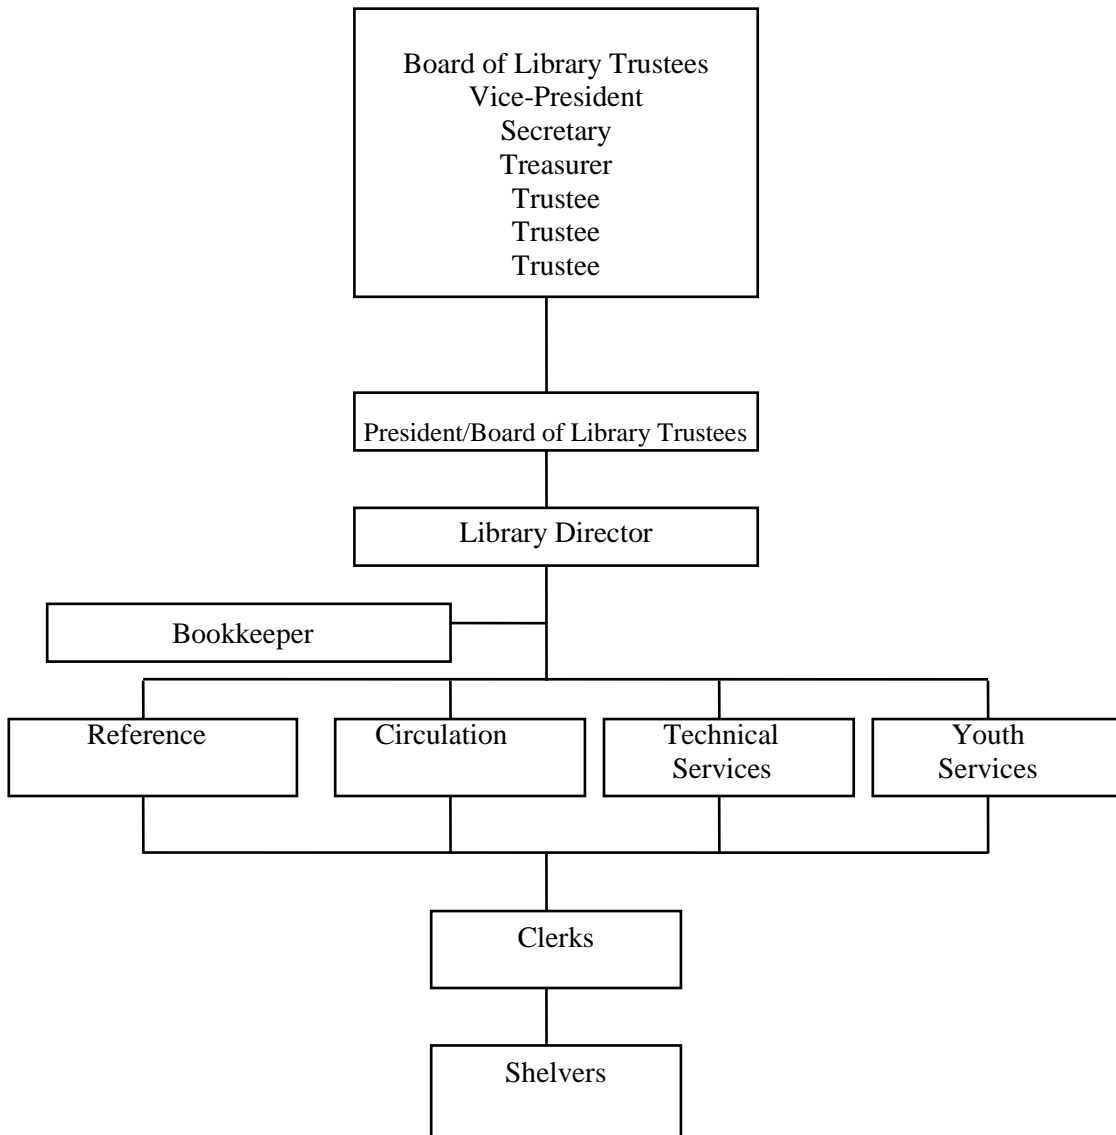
Board of Library Trustees
Vice-President
Secretary
Treasurer
Trustee
Trustee
Trustee

President/Board of Library Trustees

Library Director

Bookkeeper

Reference

Circulation

Technical Services

Youth Services

Clerks

Shelvers